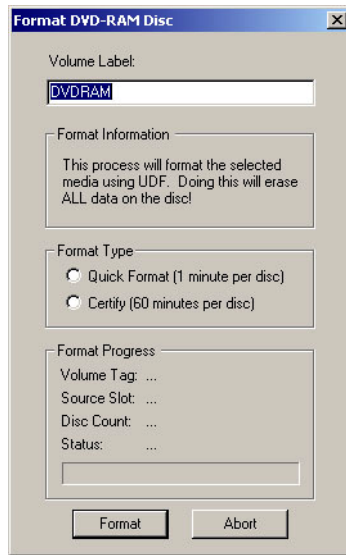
Format DVD-RAM Disc

Volume Label:

DVDRAM

Format Information

This process will format the selected media using UDF. Doing this will erase ALL data on the disc!

Format Type

Quick Format (1 minute per disc)

Certify (60 minutes per disc)

Format Progress

Volume Tag: ...

Source Slot: ...

Disc Count: ...

Status: ...

Format

Abort